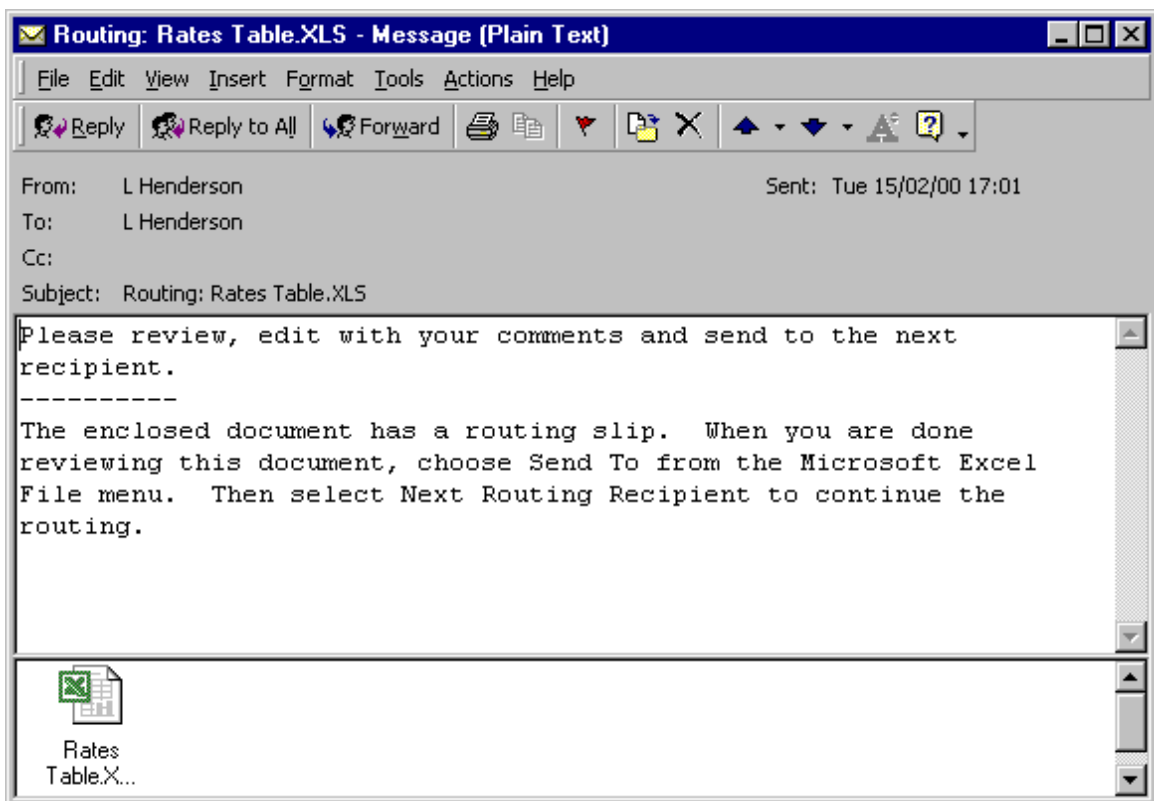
Routing: Rates Table.XLS - Message (Plain Text)

File Edit View Insert Format Tools Actions Help

Reply Reply to All Forward

From: L Henderson
Sent: Tue 15/02/00 17:01
To: L Henderson
Cc:
Subject: Routing: Rates Table.XLS

Please review, edit with your comments and send to the next recipient.
----------
The enclosed document has a routing slip. When you are done reviewing this document, choose Send To from the Microsoft Excel File menu. Then select Next Routing Recipient to continue the routing.

Rates Table.X...